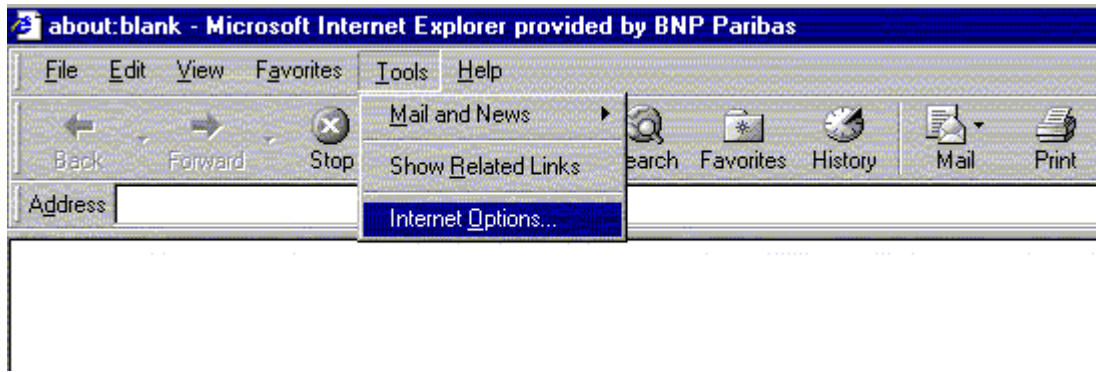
about:blank - Microsoft Internet Explorer provided by BNP Paribas

File Edit View Favorites Tools Help

Back Forward Stop

Mail and News

Show Related Links

Internet Options...

earch Favorites History Mail Print

Address